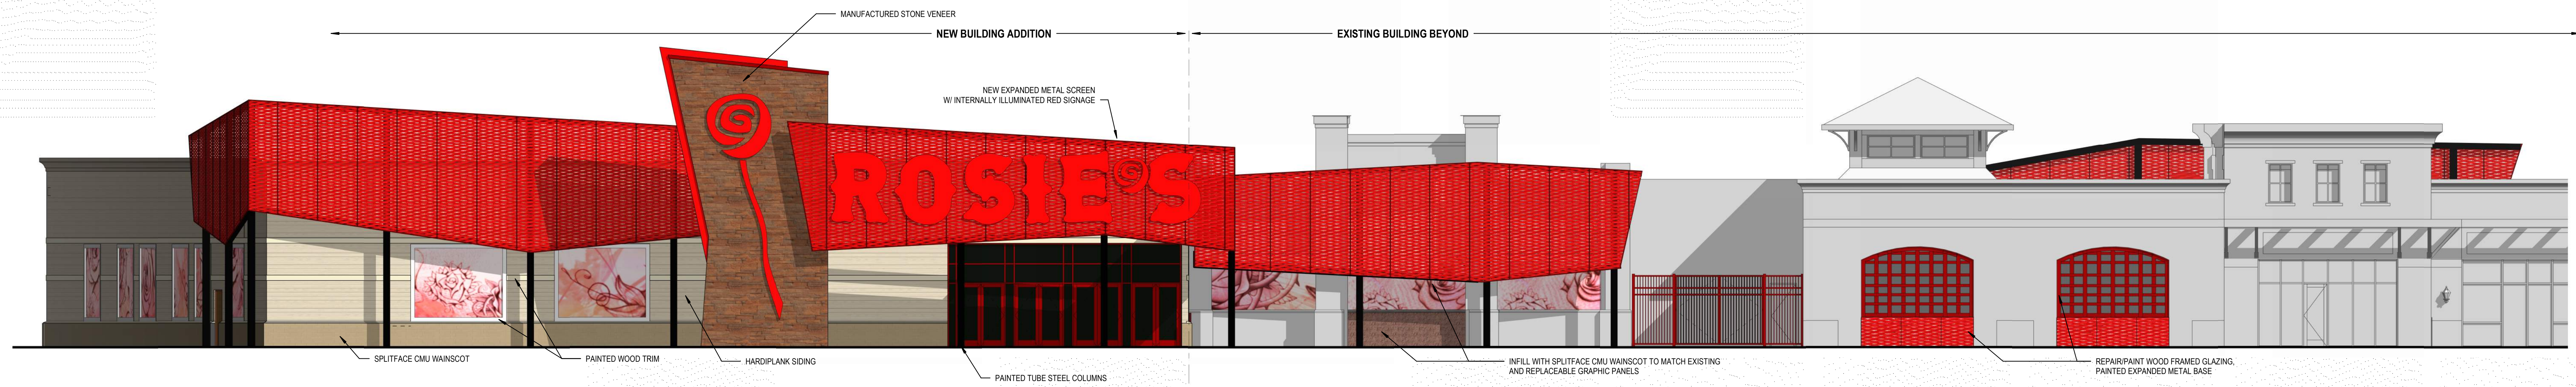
MANUFACTURED STONE VENEER

NEW BUILDING ADDITION

EXISTING BUILDING BEYOND

NEW EXPANDED METAL SCREEN W/ INTERNALLY ILLUMINATED RED SIGNAGE

ROSIE'S

SPLITFACE CMU WAINSCOT

PAINTED WOOD TRIM

HARDIPLANK SIDING

PAINTED TUBE STEEL COLUMNS

INFILL WITH SPLITFACE CMU WAINSCOT TO MATCH EXISTING AND REPLACEABLE GRAPHIC PANELS

REPAIR/PAINT WOOD FRAMED GLAZING, PAINTED EXPANDED METAL BASE